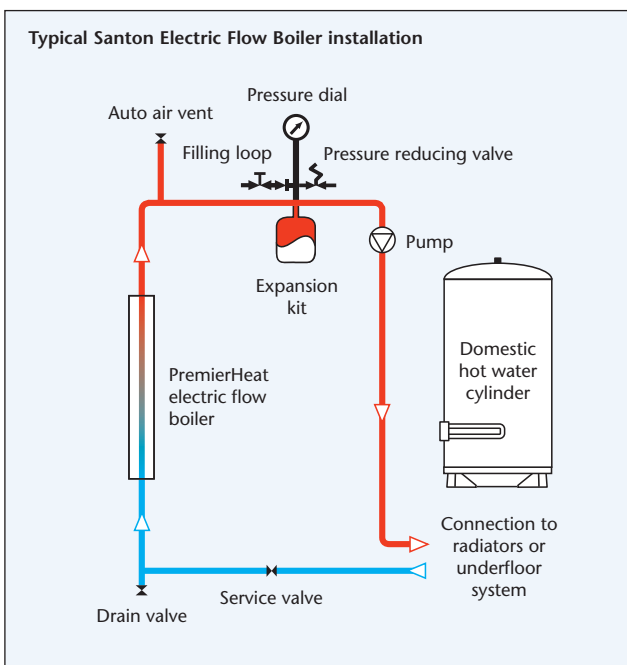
Typical Santon Electric Flow Boiler installation

Pressure dial

Auto air vent

Filling loop

Pressure reducing valve

Pump

Expansion kit

Domestic hot water cylinder

PremierHeat electric flow boiler

Connection to radiators or underfloor system

Service valve

Drain valve